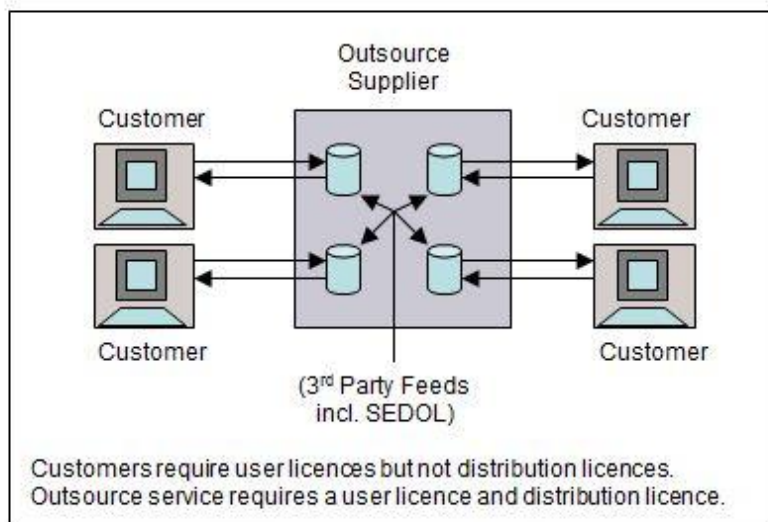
Outsource Supplier

Customer

Customer

Customer

Customer

(3$^{rd}$ Party Feeds incl. SEDOL)

Customers require user licences but not distribution licences.
Outsource service requires a user licence and distribution licence.